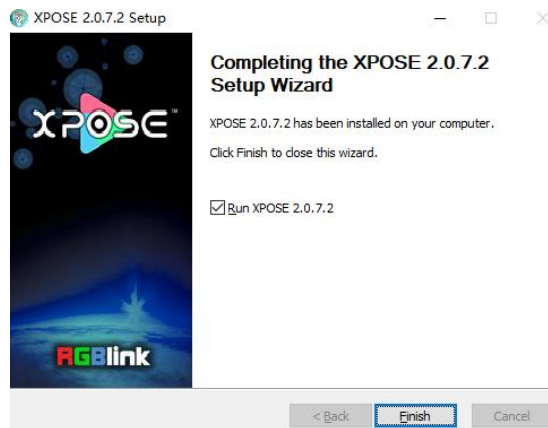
XPOSE 2.0.7.2 Setup

XPOSE™

RGBlink

Completing the XPOSE 2.0.7.2 Setup Wizard

XPOSE 2.0.7.2 has been installed on your computer.

Click Finish to close this wizard.

☑ Run XPOSE 2.0.7.2

< Back

Finish

Cancel